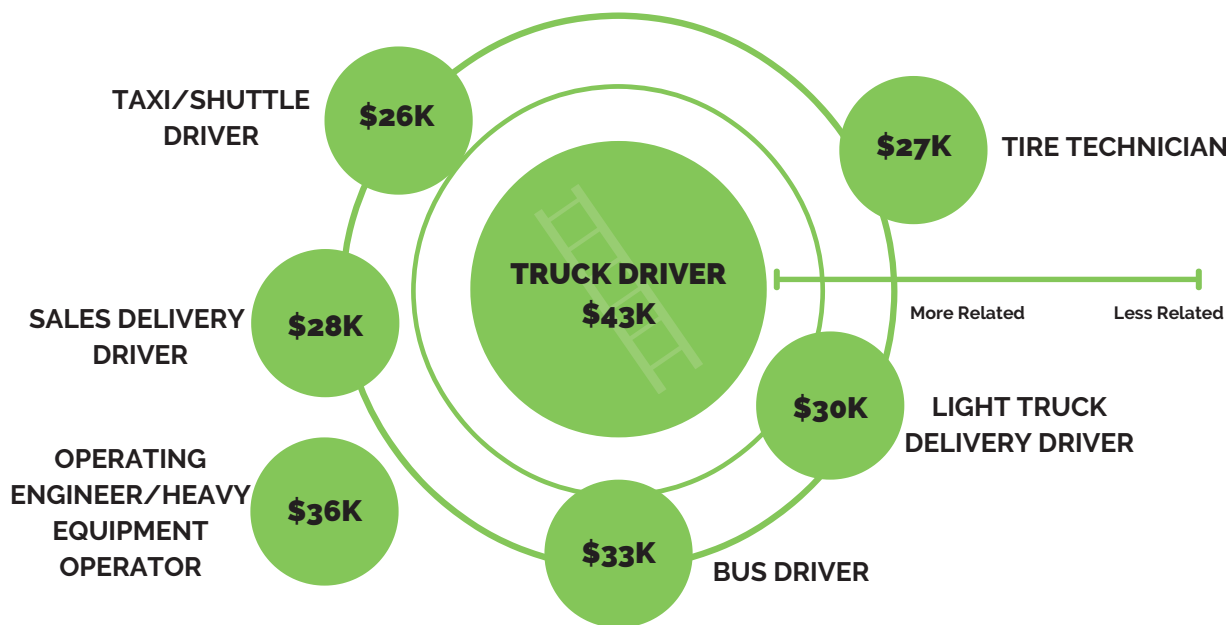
TAXI/SHUTTLE DRIVER
$26K

$27K
TIRE TECHNICIAN

TRUCK DRIVER
$43K

More Related
Less Related

SALES DELIVERY DRIVER
$28K

$30K
LIGHT TRUCK DELIVERY DRIVER

OPERATING ENGINEER/HEAVY EQUIPMENT OPERATOR
$36K

$33K
BUS DRIVER